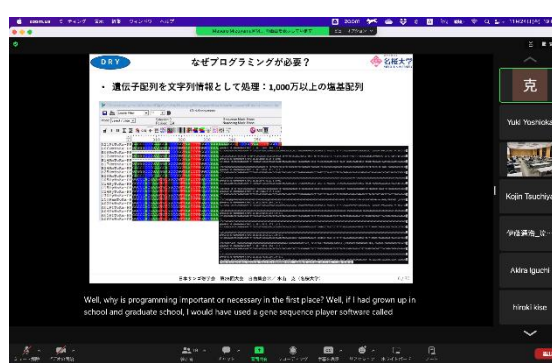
DRY

なぜプログラミングが必要？

名城大学

・遺伝子配列を文字列情報として処理：1,000万以上の塩基配列

Well, why is programming important or necessary in the first place? Well, if I had grown up in school and graduate school, I would have used a gene sequence player software called

克

Yuki Yoshioka

Kojin Tsuchiya

Akira Iguchi

hiroki kise

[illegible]